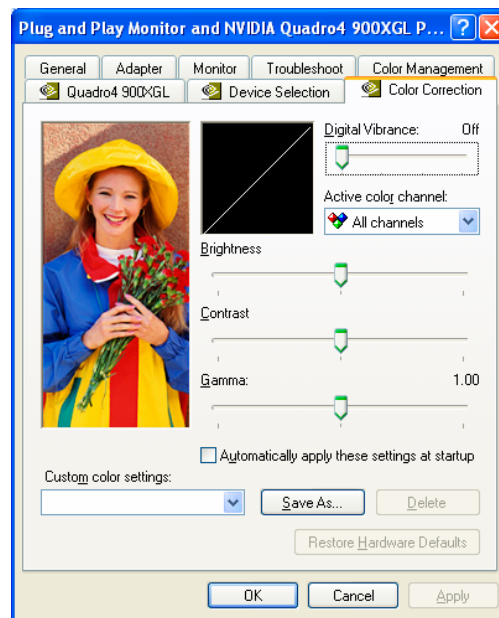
Plug and Play Monitor and NVIDIA Quadro4 900XGL P...

General | Adapter | Monitor | Troubleshoot | Color Management
Quadro4 900XGL | Device Selection | Color Correction

Digital Vibrance: Off

Active color channel:
All channels

Brightness

Contrast

Gamma: 1.00

Automatically apply these settings at startup

Custom color settings:

Save As...
Delete

Restore Hardware Defaults

OK
Cancel
Apply